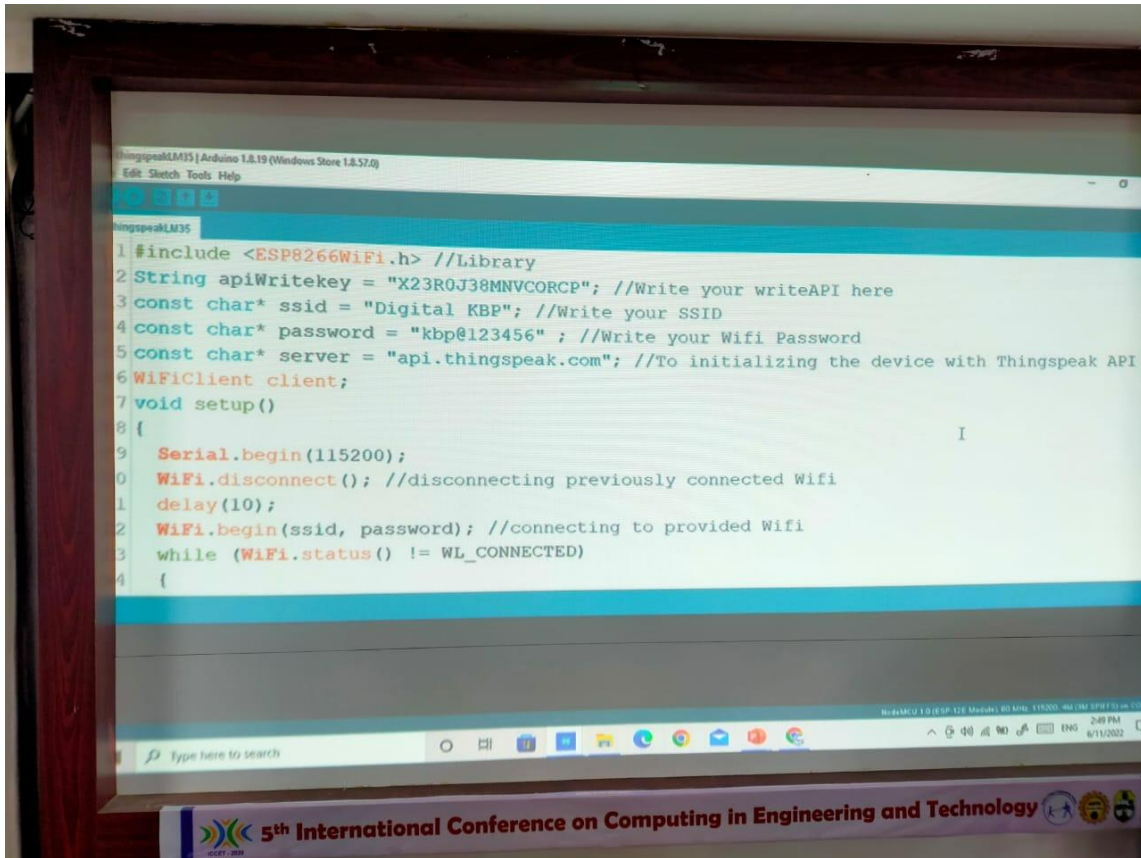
ThingspeakLM35 | Arduino 1.8.19 (Windows Store 1.8.57.0)
Edit Sketch Tools Help

ThingspeakLM35

1 #include <ESP8266WiFi.h> //Library
2 String apiWritekey = "X23R0J38MNVCORCP"; //Write your writeAPI here
3 const char* ssid = "Digital KBP"; //Write your SSID
4 const char* password = "kbp@123456" ; //Write your Wifi Password
5 const char* server = "api.thingspeak.com"; //To initializing the device with Thingspeak API
6 WiFiClient client;
7 void setup()
8 {
9 Serial.begin(115200);
0 WiFi.disconnect(); //disconnecting previously connected Wifi
1 delay(10);
2 WiFi.begin(ssid, password); //connecting to provided Wifi
3 while (WiFi.status() != WL_CONNECTED)
4 {

NodeMCU 1.0 (ESP-12E Module), 80 MHz, 115200, 4M (3M SPIFFS) on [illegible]

Type here to search

ENG 2:49 PM 6/11/2022

5th International Conference on Computing in Engineering and Technology